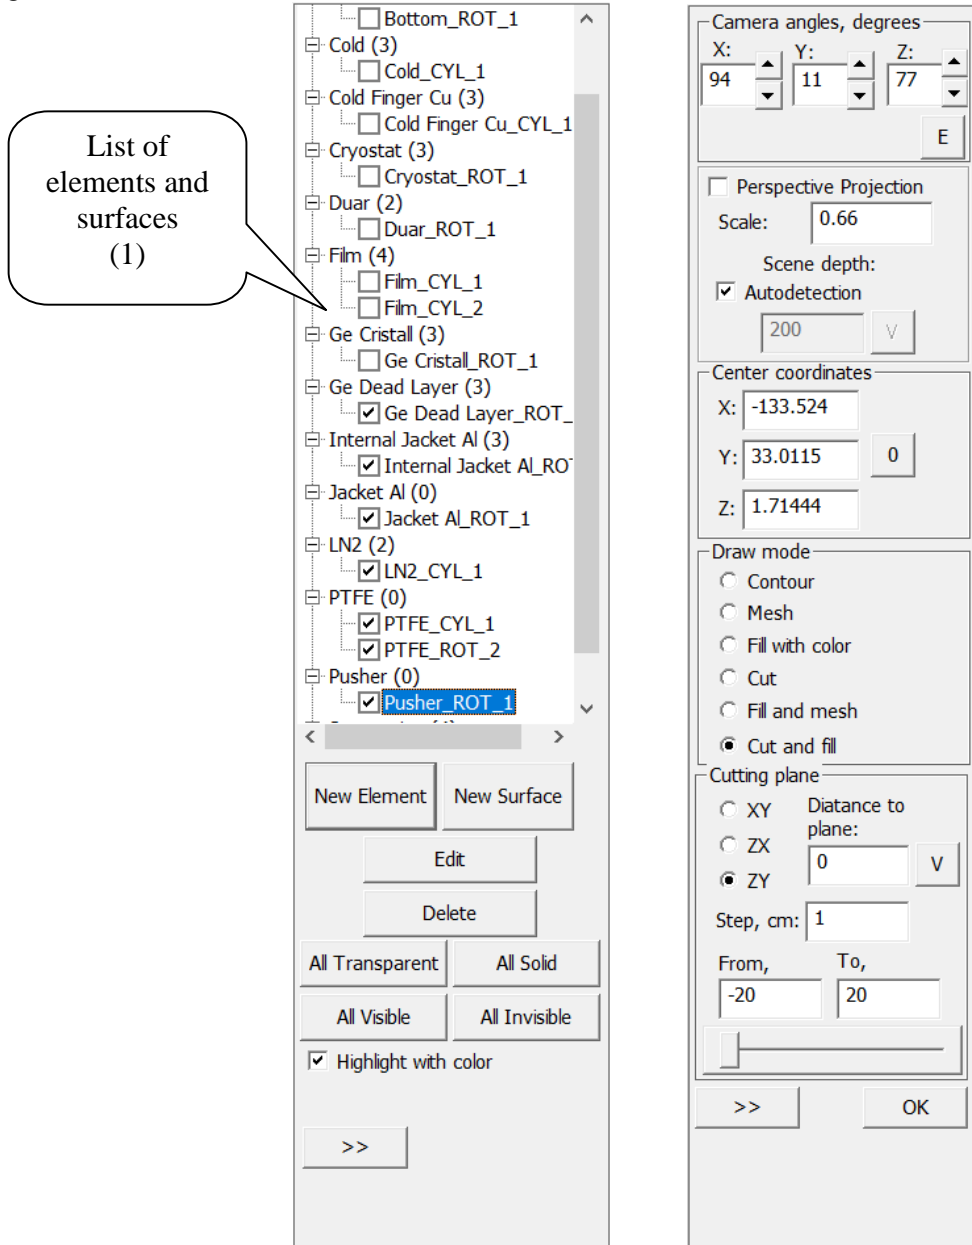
List of elements and surfaces (1)

Bottom_ROT_1
Cold (3)
Cold_CYL_1
Cold Finger Cu (3)
Cold Finger Cu_CYL_1
Cryostat (3)
Cryostat_ROT_1
Duar (2)
Duar_ROT_1
Film (4)
Film_CYL_1
Film_CYL_2
Ge Cristall (3)
Ge Cristall_ROT_1
Ge Dead Layer (3)
Ge Dead Layer_ROT_
Internal Jacket Al (3)
Internal Jacket Al_RO
Jacket Al (0)
Jacket Al_ROT_1
LN2 (2)
LN2_CYL_1
PTFE (0)
PTFE_CYL_1
PTFE_ROT_2
Pusher (0)
Pusher_ROT_1

New Element
New Surface
Edit
Delete
All Transparent
All Solid
All Visible
All Invisible
Highlight with color
>>

Camera angles, degrees
X: 94
Y: 11
Z: 77
E
Perspective Projection
Scale: 0.66
Scene depth:
Autodetection
200
V
Center coordinates
X: -133.524
Y: 33.0115
0
Z: 1.71444
Draw mode
Contour
Mesh
Fill with color
Cut
Fill and mesh
Cut and fill
Cutting plane
XY
ZX
ZY
Diatance to plane:
0
V
Step, cm: 1
From, -20
To, 20
>>
OK